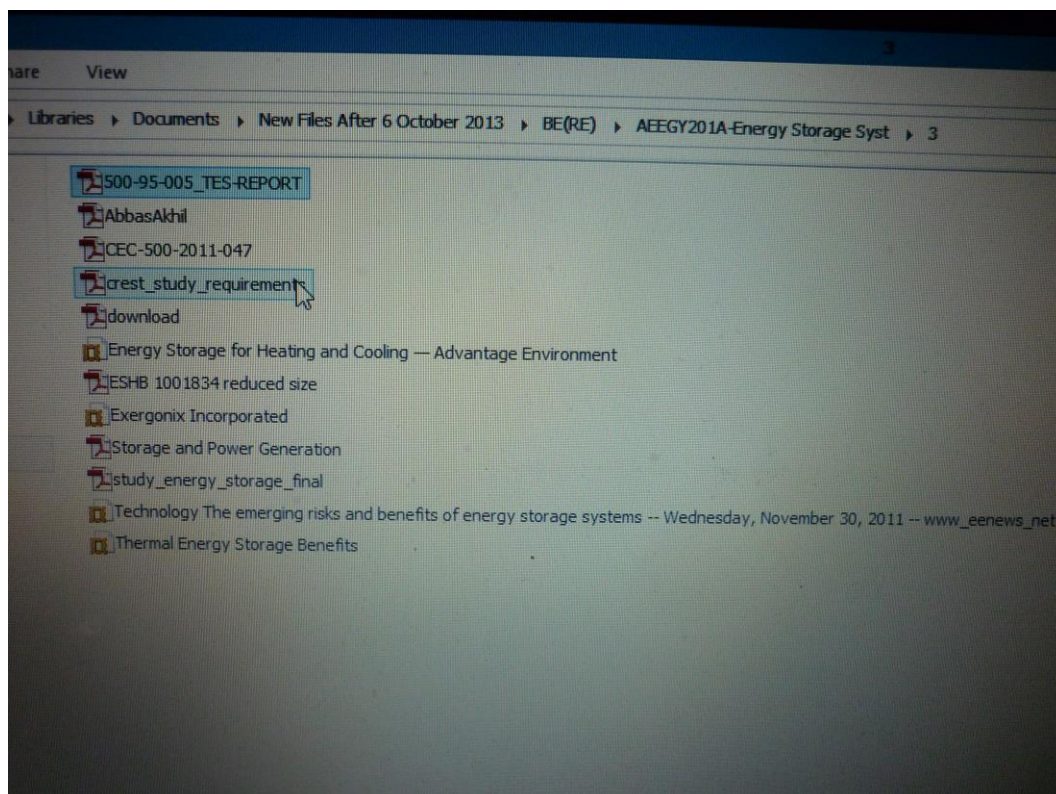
hare View

Libraries ▸ Documents ▸ New Files After 6 October 2013 ▸ BE(RE) ▸ AEEGY201A-Energy Storage Syst ▸ 3

500-95-005_TES-REPORT
AbbasAkhil
CEC-500-2011-047
crest_study_requirement
download
Energy Storage for Heating and Cooling — Advantage Environment
ESHB 1001834 reduced size
Exergonix Incorporated
Storage and Power Generation
study_energy_storage_final
Technology The emerging risks and benefits of energy storage systems -- Wednesday, November 30, 2011 -- www_eenews_net
Thermal Energy Storage Benefits